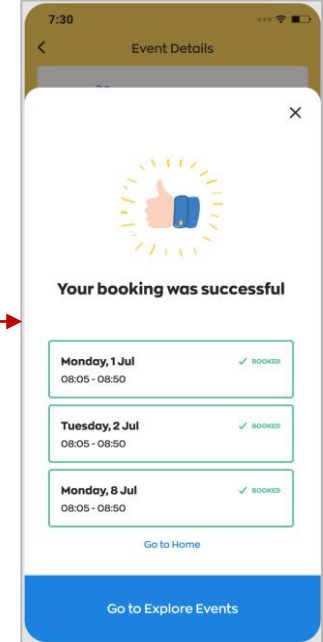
7:30

Event Details

×

Your booking was successful

Monday, 1 Jul
08:05 - 08:50
✓ BOOKED

Tuesday, 2 Jul
08:05 - 08:50
✓ BOOKED

Monday, 8 Jul
08:05 - 08:50
✓ BOOKED

Go to Home

Go to Explore Events